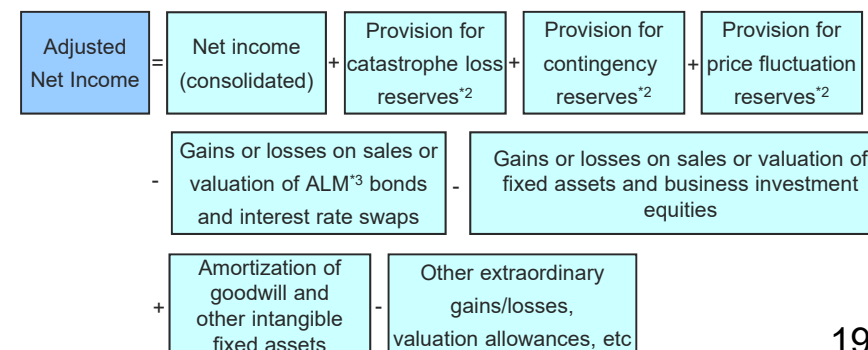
Adjusted Net Income = Net income (consolidated) + Provision for catastrophe loss reserves$^{*2}$ + Provision for contingency reserves$^{*2}$ + Provision for price fluctuation reserves$^{*2}$

- Gains or losses on sales or valuation of ALM$^{*3}$ bonds and interest rate swaps - Gains or losses on sales or valuation of fixed assets and business investment equities

+ Amortization of goodwill and other intangible fixed assets - Other extraordinary gains/losses, valuation allowances, etc

19